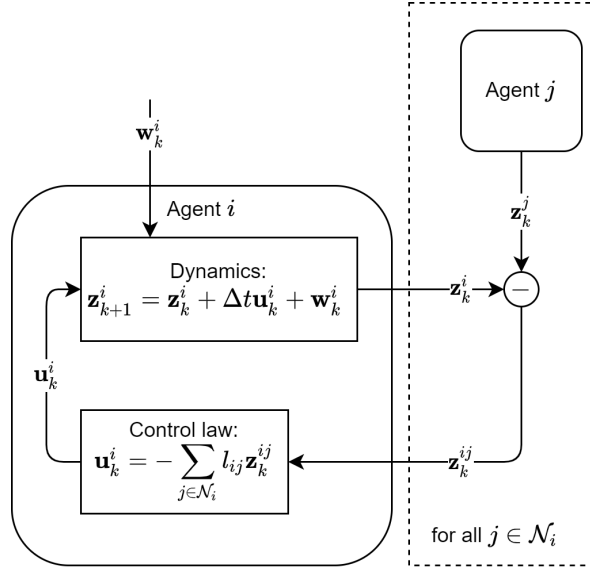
Agent $j$

$\mathbf{w}_k^i$

$\mathbf{z}_k^j$

Agent $i$

Dynamics:
$\mathbf{z}_{k+1}^i = \mathbf{z}_k^i + \Delta t \mathbf{u}_k^i + \mathbf{w}_k^i$

$\mathbf{z}_k^i$

$-$

$\mathbf{u}_k^i$

Control law:
$\mathbf{u}_k^i = -\sum_{j \in \mathcal{N}_i} l_{ij} \mathbf{z}_k^{ij}$

$\mathbf{z}_k^{ij}$

for all $j \in \mathcal{N}_i$